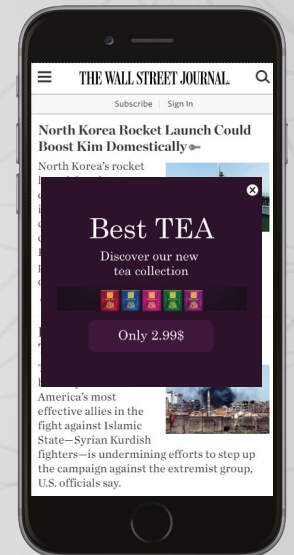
THE WALL STREET JOURNAL.

Subscribe | Sign In

North Korea Rocket Launch Could Boost Kim Domestically

North Korea's rocket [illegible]

Best TEA

Discover our new tea collection

Only 2.99$

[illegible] America's most effective allies in the fight against Islamic State—Syrian Kurdish fighters—is undermining efforts to step up the campaign against the extremist group, U.S. officials say.